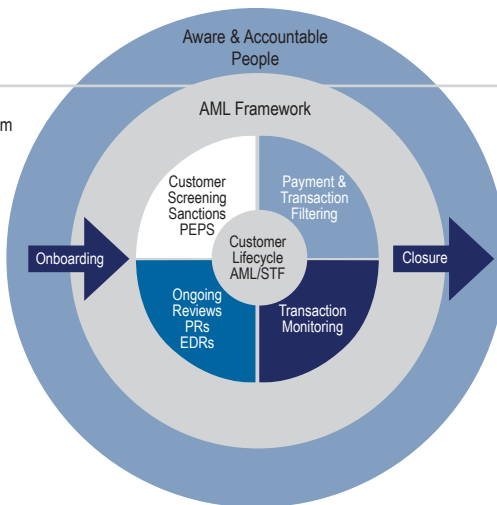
Aware & Accountable People

m

AML Framework

Customer Screening Sanctions PEPS

Payment & Transaction Filtering

Customer Lifecycle AML/STF

Onboarding

Closure

Ongoing Reviews PRs EDRs

Transaction Monitoring